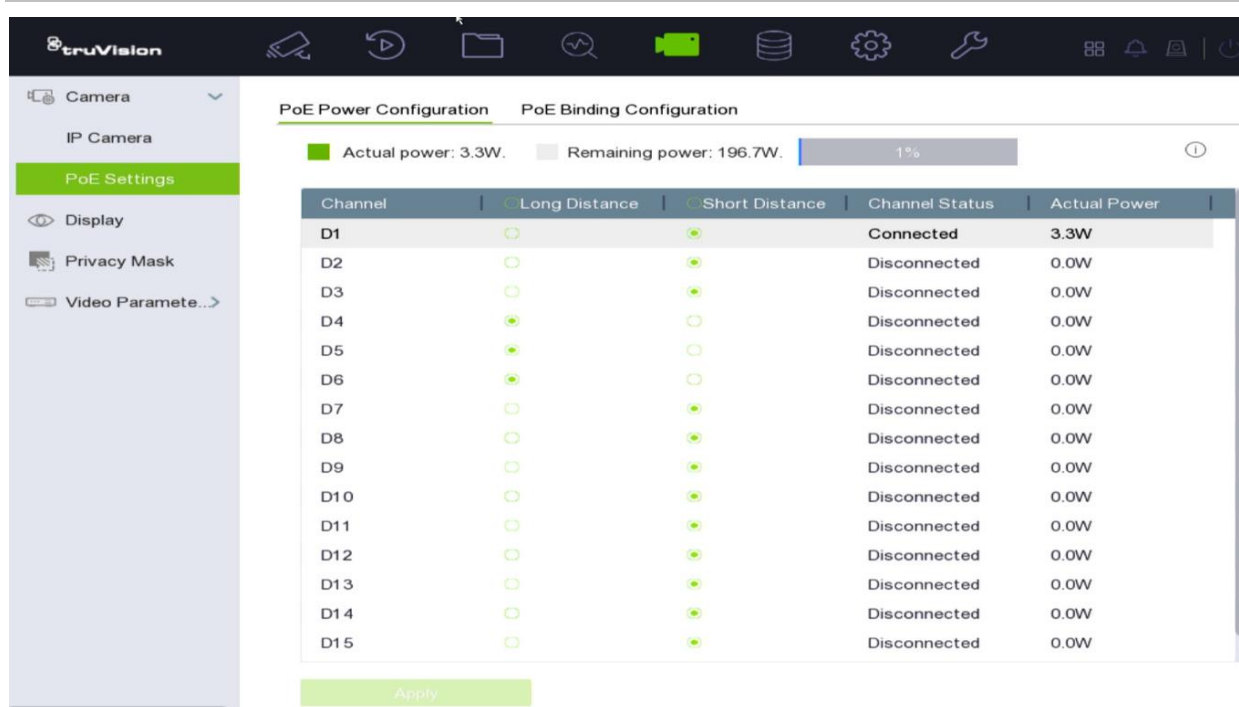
truVision

Camera
IP Camera
PoE Settings
Display
Privacy Mask
Video Paramete...>

PoE Power Configuration PoE Binding Configuration

Actual power: 3.3W. Remaining power: 196.7W. 1%

| Channel | Long Distance | Short Distance | Channel Status | Actual Power |
|---|---|---|---|---|
| D1 | | | Connected | 3.3W |
| D2 | | | Disconnected | 0.0W |
| D3 | | | Disconnected | 0.0W |
| D4 | | | Disconnected | 0.0W |
| D5 | | | Disconnected | 0.0W |
| D6 | | | Disconnected | 0.0W |
| D7 | | | Disconnected | 0.0W |
| D8 | | | Disconnected | 0.0W |
| D9 | | | Disconnected | 0.0W |
| D10 | | | Disconnected | 0.0W |
| D11 | | | Disconnected | 0.0W |
| D12 | | | Disconnected | 0.0W |
| D13 | | | Disconnected | 0.0W |
| D14 | | | Disconnected | 0.0W |
| D15 | | | Disconnected | 0.0W |

Apply